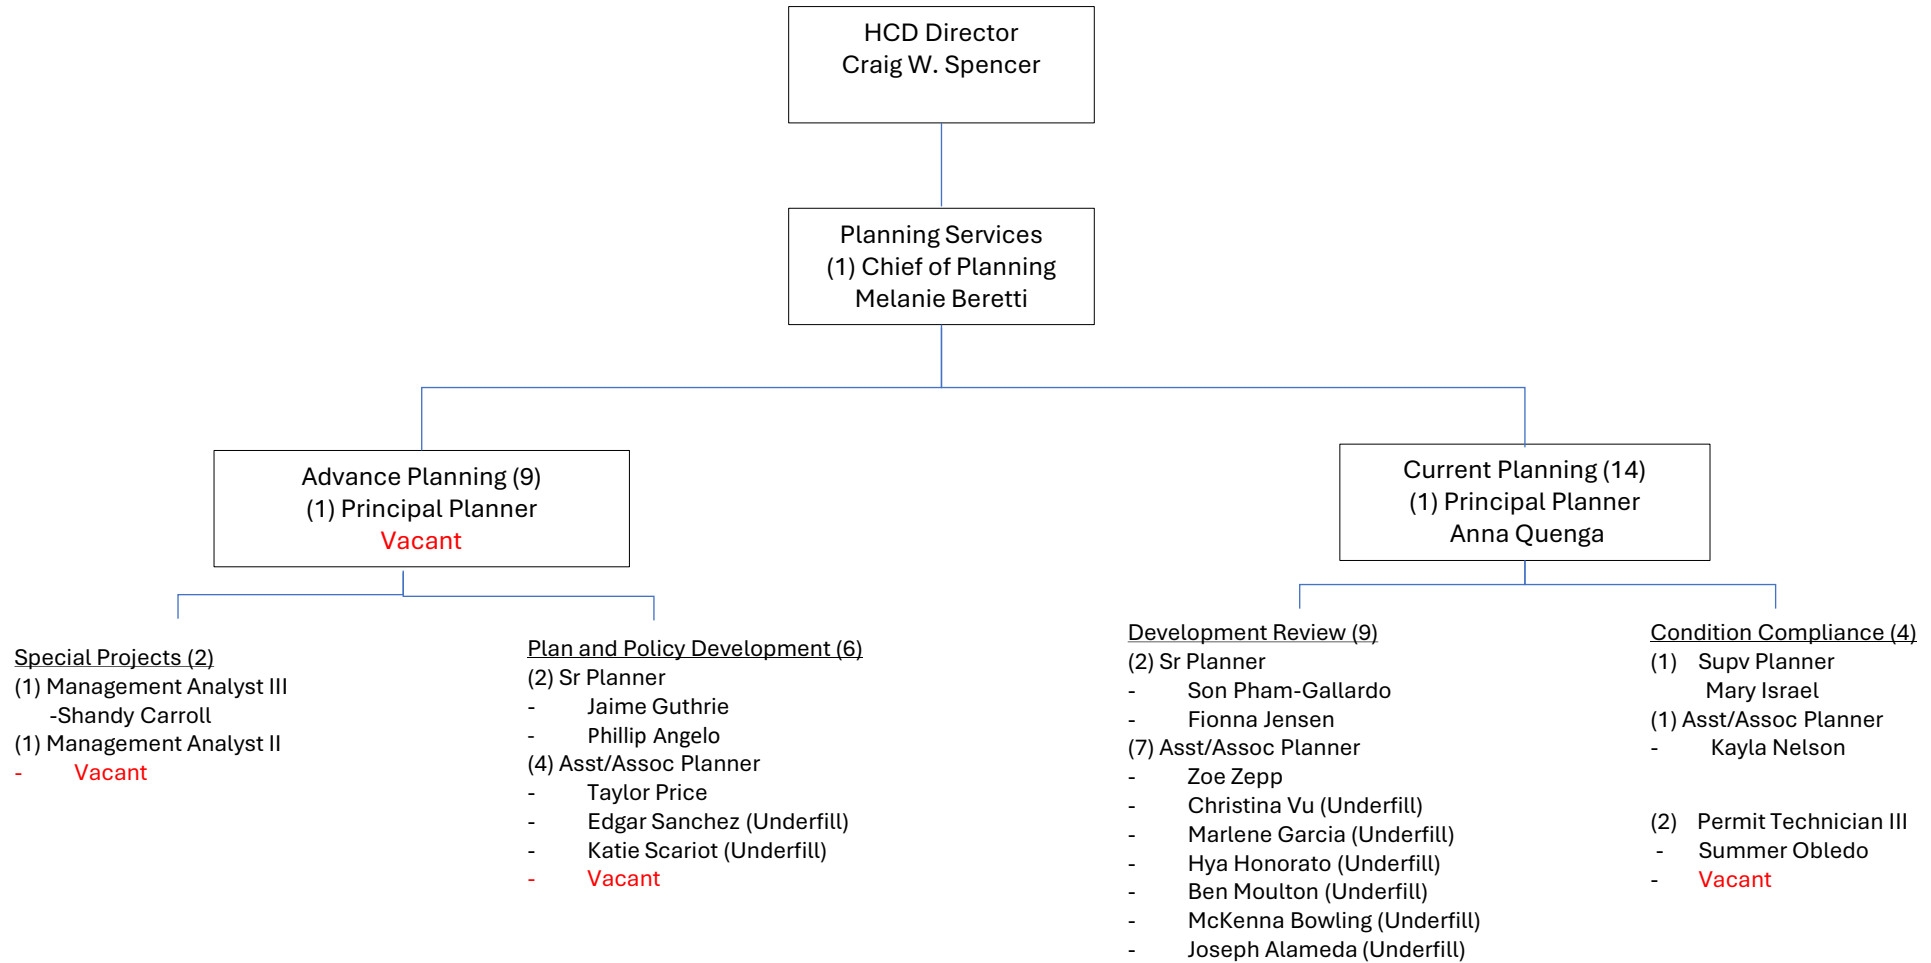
HCD Director
Craig W. Spencer

Planning Services
(1) Chief of Planning
Melanie Beretti

Advance Planning (9)
(1) Principal Planner
Vacant

Current Planning (14)
(1) Principal Planner
Anna Quenga

Special Projects (2)
(1) Management Analyst III
-Shandy Carroll
(1) Management Analyst II
- Vacant

Plan and Policy Development (6)
(2) Sr Planner
- Jaime Guthrie
- Phillip Angelo
(4) Asst/Assoc Planner
- Taylor Price
- Edgar Sanchez (Underfill)
- Katie Scariot (Underfill)
- Vacant

Development Review (9)
(2) Sr Planner
- Son Pham-Gallardo
- Fionna Jensen
(7) Asst/Assoc Planner
- Zoe Zepp
- Christina Vu (Underfill)
- Marlene Garcia (Underfill)
- Hya Honorato (Underfill)
- Ben Moulton (Underfill)
- McKenna Bowling (Underfill)
- Joseph Alameda (Underfill)

Condition Compliance (4)
(1) Supv Planner
Mary Israel
(1) Asst/Assoc Planner
- Kayla Nelson

(2) Permit Technician III
- Summer Obledo
- Vacant